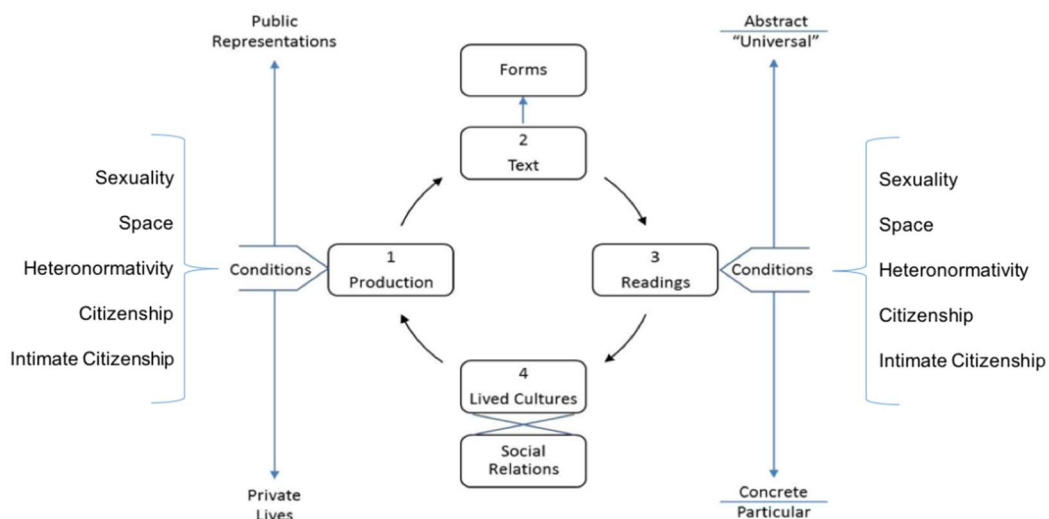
Public Representations

Abstract
"Universal"

Forms

2
Text

Sexuality
Space
Heteronormativity
Citizenship
Intimate Citizenship

Conditions

1
Production

3
Readings

Conditions

Sexuality
Space
Heteronormativity
Citizenship
Intimate Citizenship

4
Lived Cultures

Social Relations

Private Lives

Concrete
Particular